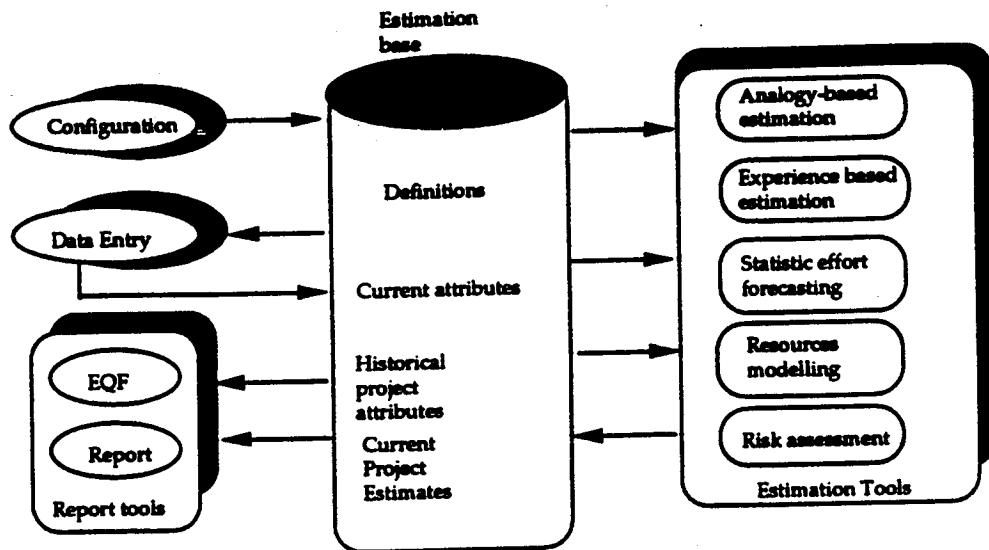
Estimation base

Configuration

Data Entry

EQF

Report

Report tools

Definitions

Current attributes

Historical project attributes

Current Project Estimates

Analogy-based estimation

Experience based estimation

Statistic effort forecasting

Resources modelling

Risk assessment

Estimation Tools